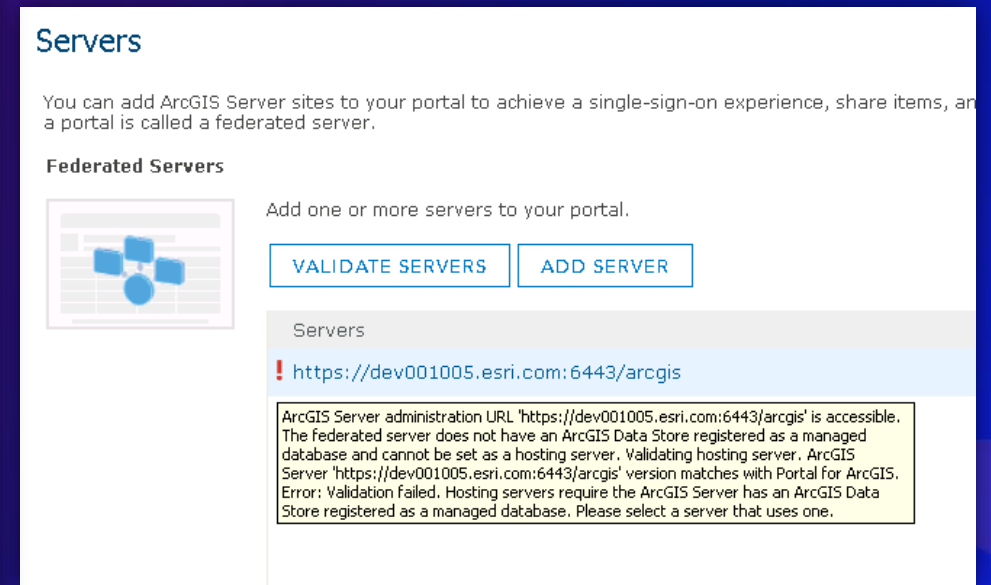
Servers

You can add ArcGIS Server sites to your portal to achieve a single-sign-on experience, share items, an a portal is called a federated server.

Federated Servers

Add one or more servers to your portal.

VALIDATE SERVERS

ADD SERVER

Servers

! https://dev001005.esri.com:6443/arcgis

ArcGIS Server administration URL 'https://dev001005.esri.com:6443/arcgis' is accessible. The federated server does not have an ArcGIS Data Store registered as a managed database and cannot be set as a hosting server. Validating hosting server. ArcGIS Server 'https://dev001005.esri.com:6443/arcgis' version matches with Portal for ArcGIS. Error: Validation failed. Hosting servers require the ArcGIS Server has an ArcGIS Data Store registered as a managed database. Please select a server that uses one.